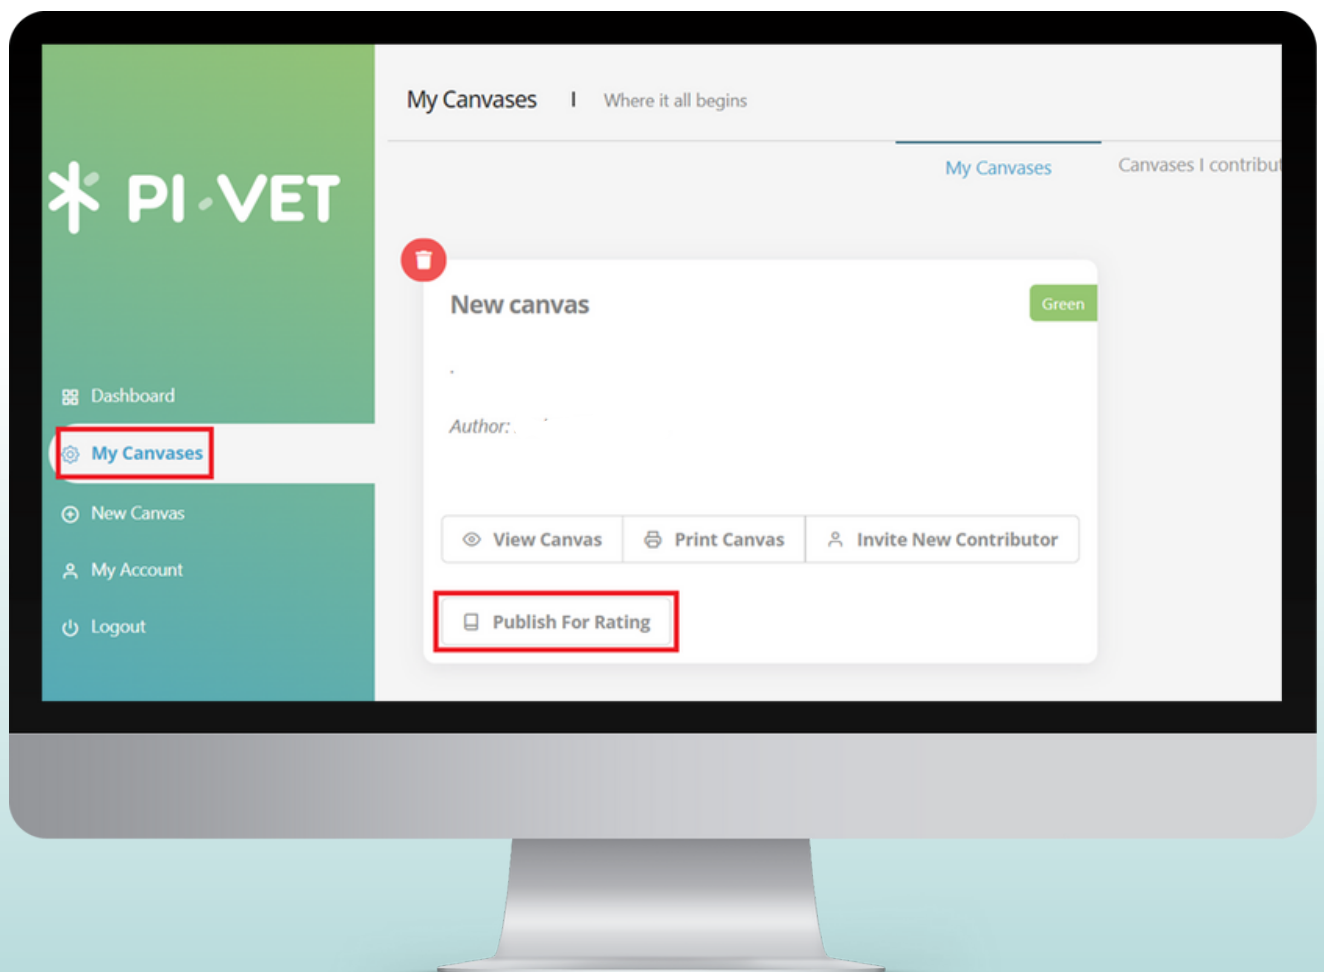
PI-VET

Dashboard

My Canvases

New Canvas

My Account

Logout

My Canvases I Where it all begins

My Canvases

Canvases I contribut

New canvas

Green

.

Author:

View Canvas

Print Canvas

Invite New Contributor

Publish For Rating